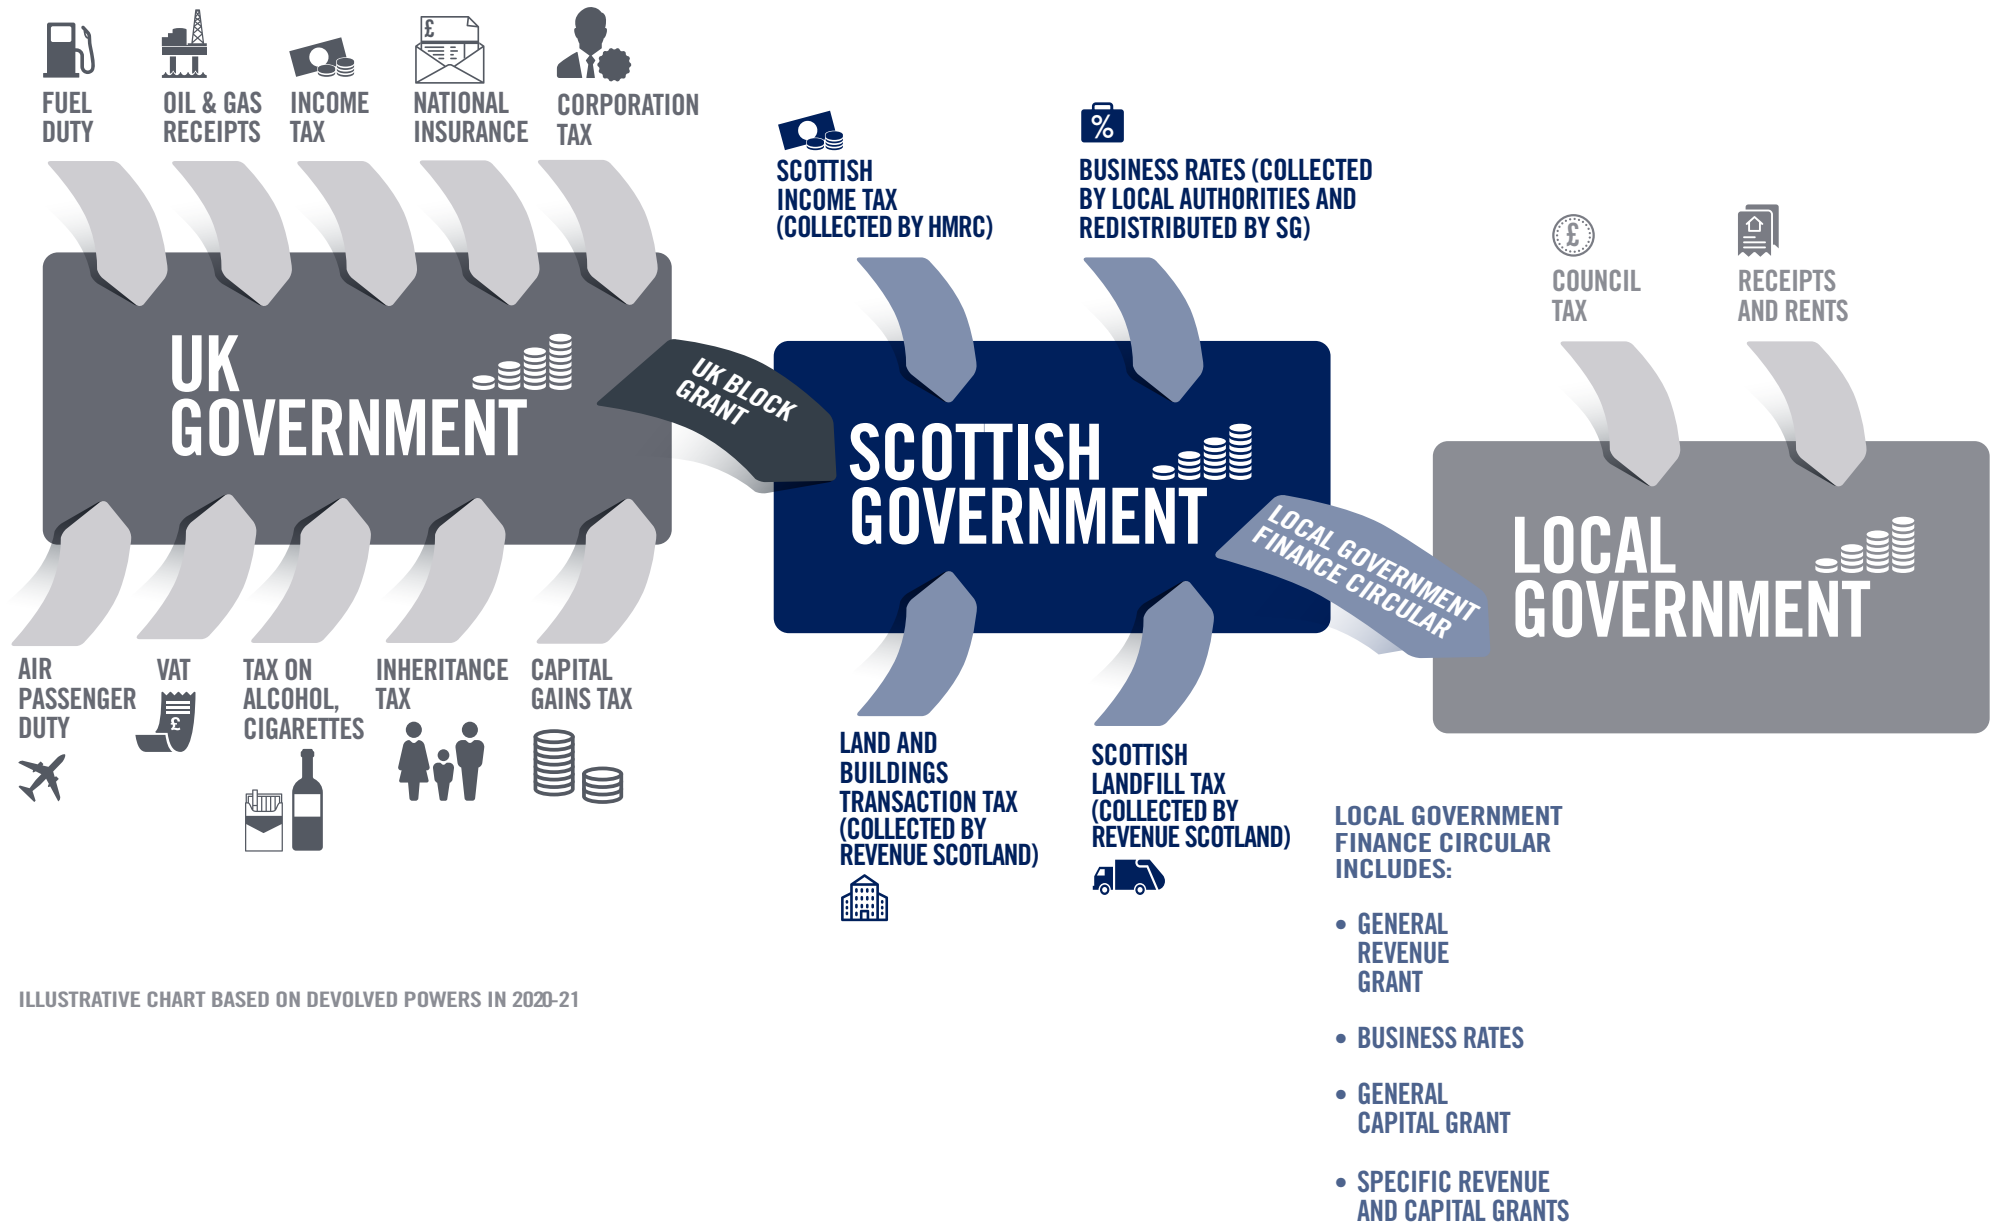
FUEL DUTY

OIL & GAS RECEIPTS

INCOME TAX

NATIONAL INSURANCE

CORPORATION TAX

SCOTTISH INCOME TAX (COLLECTED BY HMRC)

BUSINESS RATES (COLLECTED BY LOCAL AUTHORITIES AND REDISTRIBUTED BY SG)

COUNCIL TAX

RECEIPTS AND RENTS

UK GOVERNMENT

UK BLOCK GRANT

SCOTTISH GOVERNMENT

LOCAL GOVERNMENT FINANCE CIRCULAR

LOCAL GOVERNMENT

AIR PASSENGER DUTY

VAT

TAX ON ALCOHOL, CIGARETTES

INHERITANCE TAX

CAPITAL GAINS TAX

LAND AND BUILDINGS TRANSACTION TAX (COLLECTED BY REVENUE SCOTLAND)

SCOTTISH LANDFILL TAX (COLLECTED BY REVENUE SCOTLAND)

LOCAL GOVERNMENT FINANCE CIRCULAR INCLUDES:

• GENERAL REVENUE GRANT

• BUSINESS RATES

• GENERAL CAPITAL GRANT

• SPECIFIC REVENUE AND CAPITAL GRANTS

ILLUSTRATIVE CHART BASED ON DEVOLVED POWERS IN 2020-21